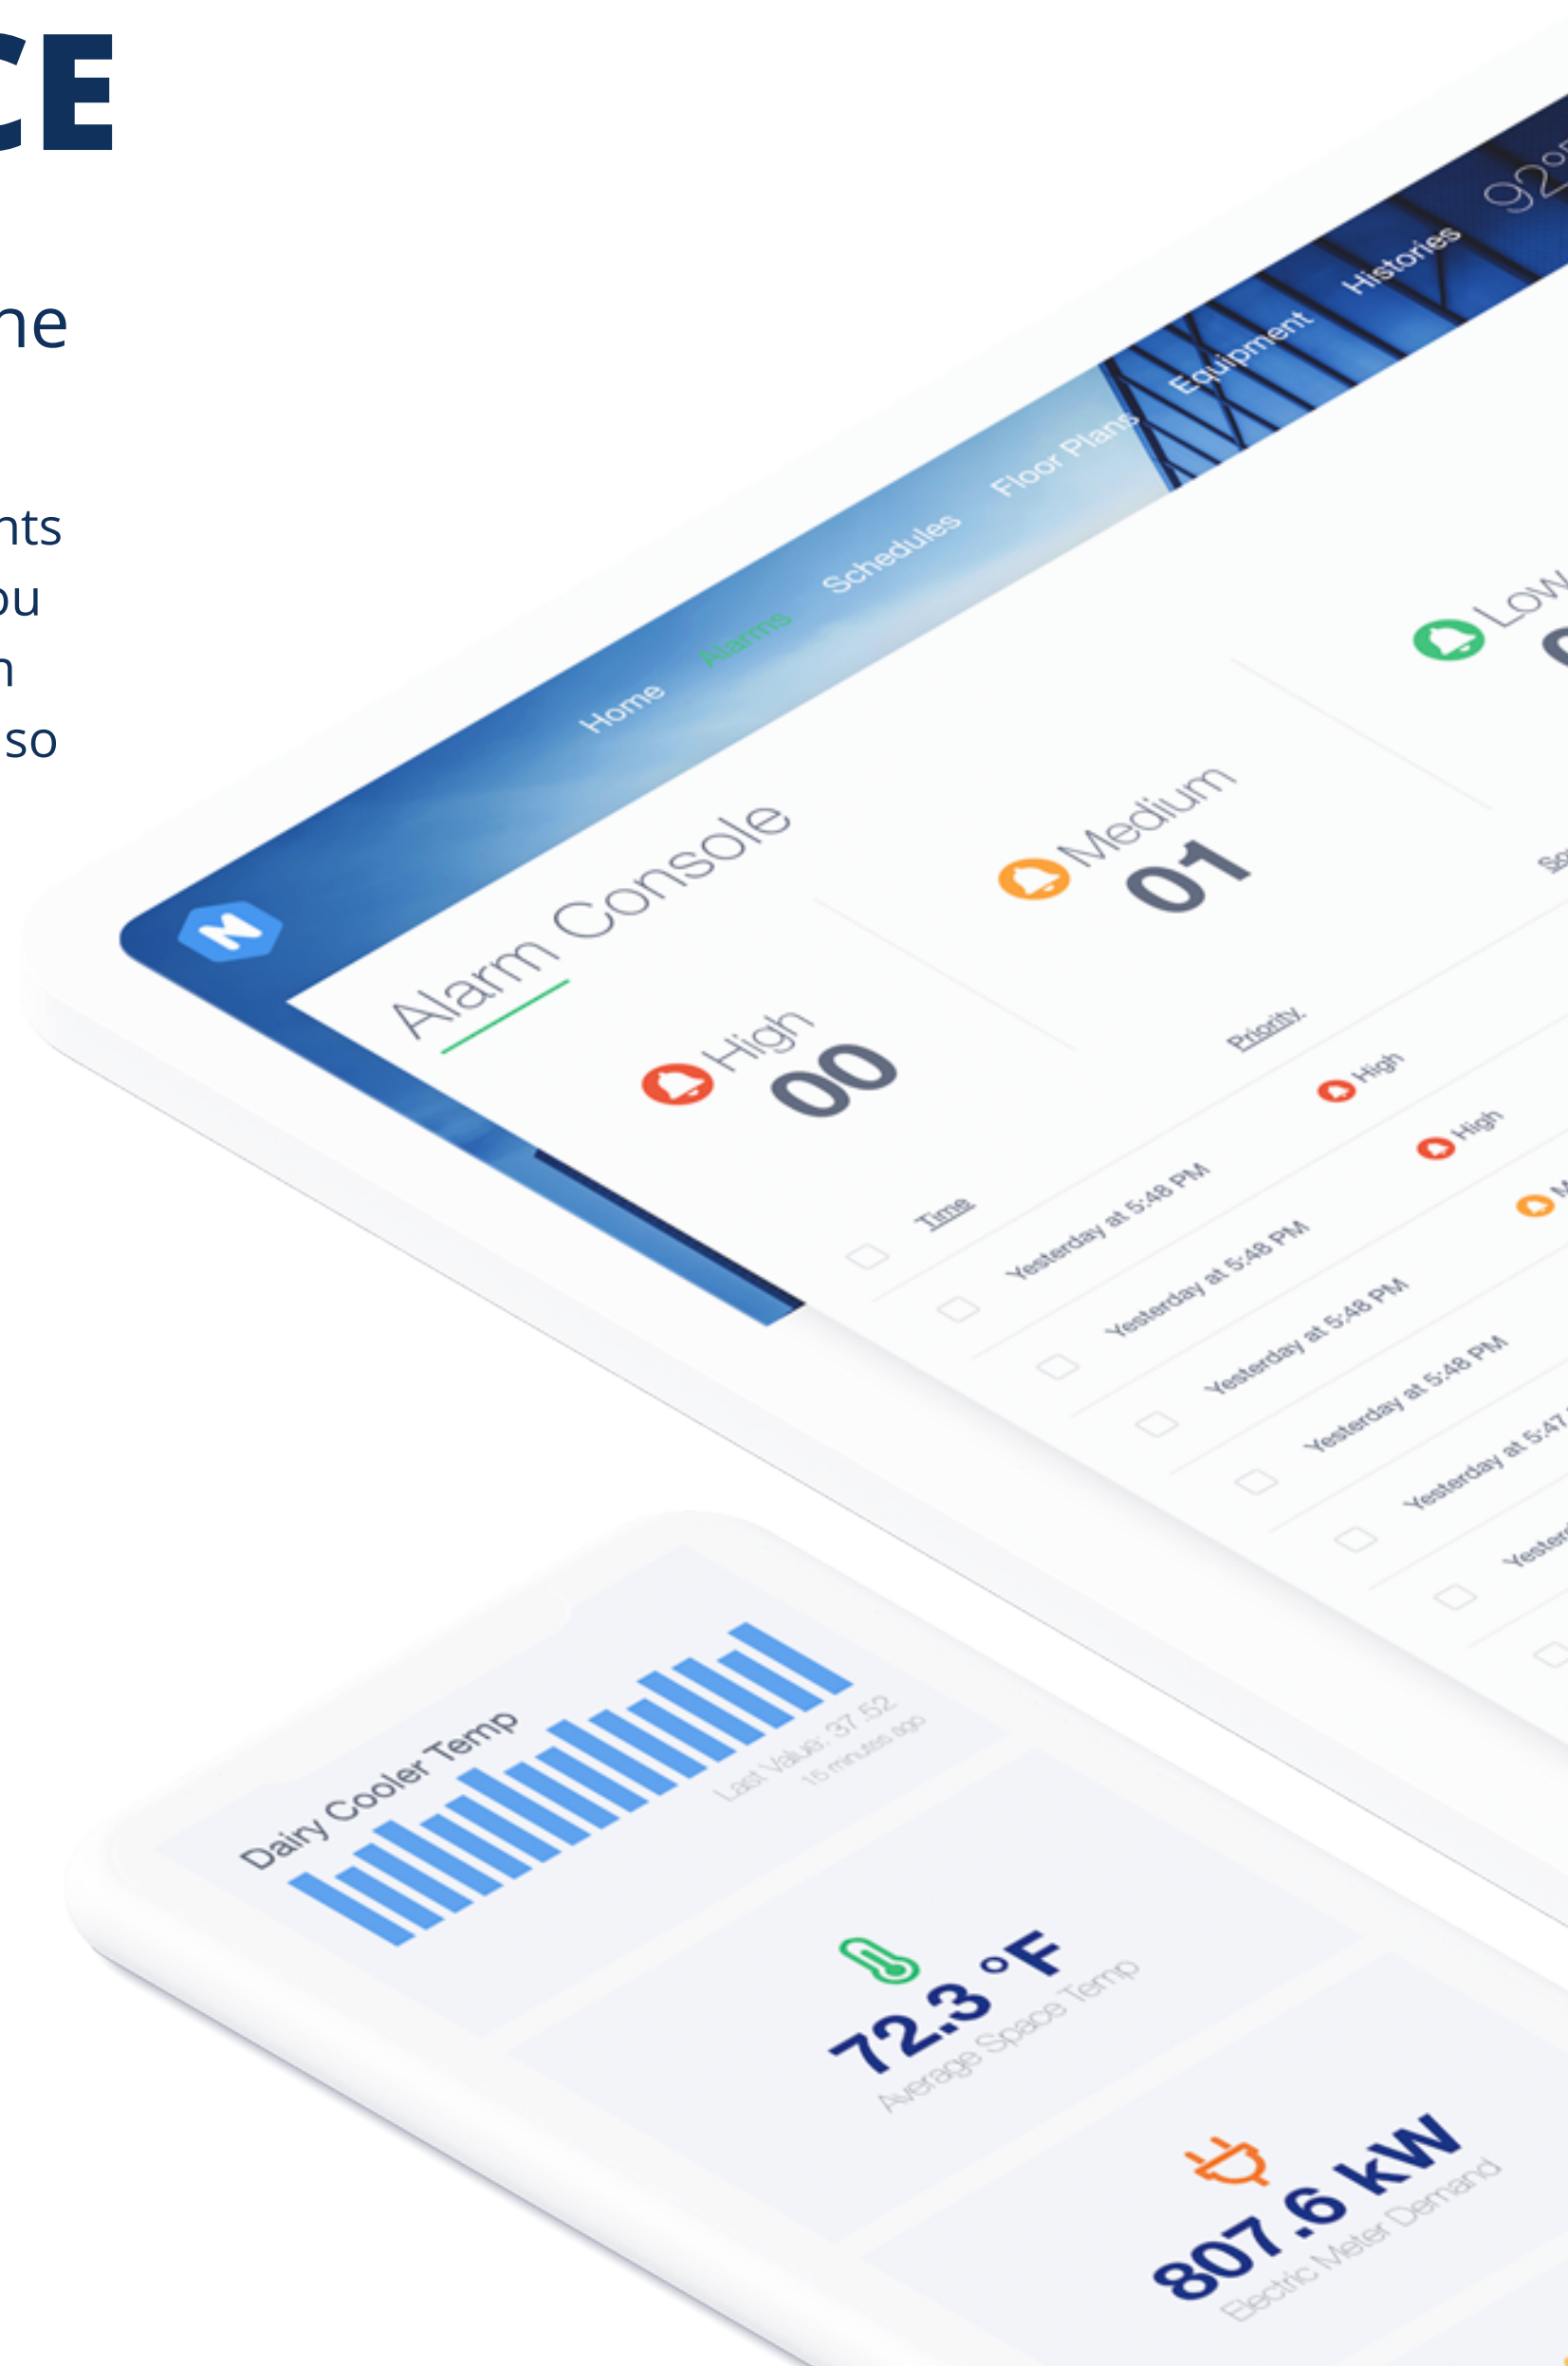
CE

ne

nts
ou
n
so

Home Alarms Schedules Floor Plans Equipment Histories 92°

Alarm Console

High
00

Medium
01

Low
0

Time
Priority

Yesterday at 5:48 PM High
Yesterday at 5:48 PM High
Yesterday at 5:48 PM
Yesterday at 5:48 PM
Yesterday at 5:47
Yester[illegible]

Dairy Cooler Temp
Last Value: 37.52
15 minutes ago

72.3 °F
Average Space Temp

807.6 kW
Electric Meter Demand